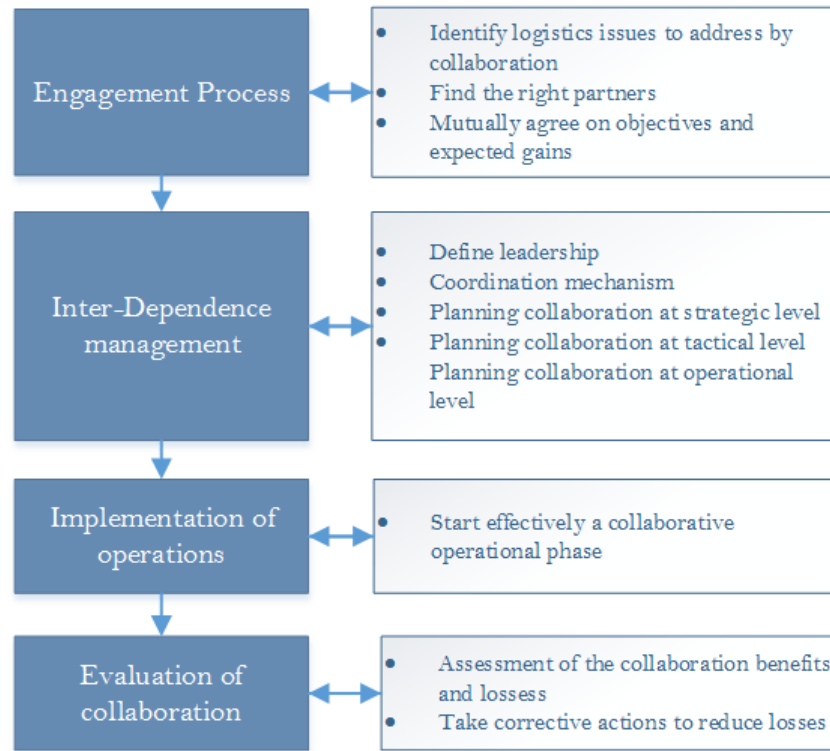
Engagement Process

- Identify logistics issues to address by collaboration
- Find the right partners
- Mutually agree on objectives and expected gains

Inter-Dependence management

- Define leadership
- Coordination mechanism
- Planning collaboration at strategic level
- Planning collaboration at tactical level
Planning collaboration at operational level

Implementation of operations

- Start effectively a collaborative operational phase

Evaluation of collaboration

- Assessment of the collaboration benefits and lossess
- Take corrective actions to reduce losses